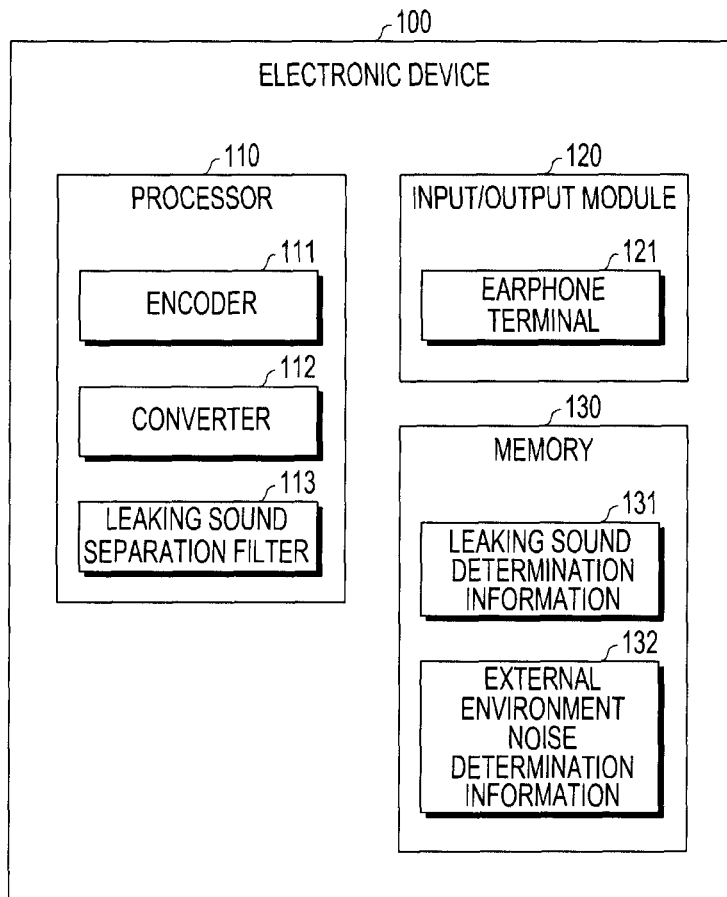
100

ELECTRONIC DEVICE

110

PROCESSOR

111

ENCODER

112

CONVERTER

113

LEAKING SOUND SEPARATION FILTER

120

INPUT/OUTPUT MODULE

121

EARPHONE TERMINAL

130

MEMORY

131

LEAKING SOUND DETERMINATION INFORMATION

132

EXTERNAL ENVIRONMENT NOISE DETERMINATION INFORMATION